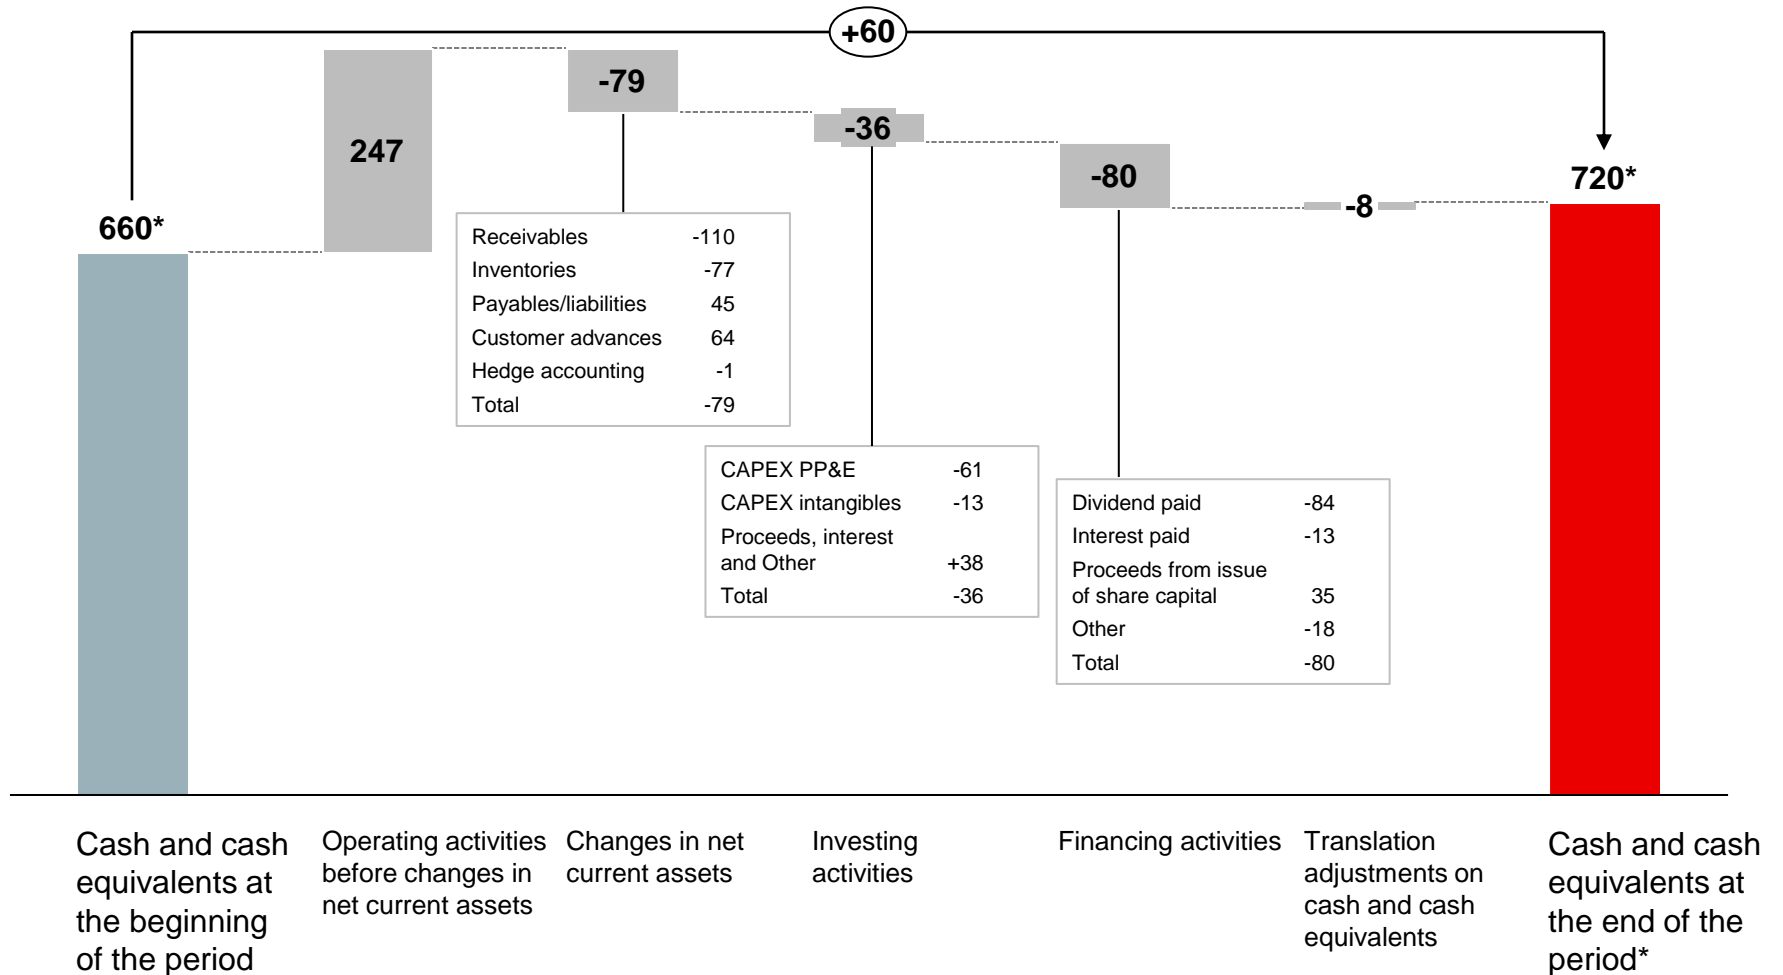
+60

660*

247

-79

-36

-80

-8

720*

| Receivables | -110 |
|---|---|
| Inventories | -77 |
| Payables/liabilities | 45 |
| Customer advances | 64 |
| Hedge accounting | -1 |
| Total | -79 |

| CAPEX PP&E | -61 |
|---|---|
| CAPEX intangibles | -13 |
| Proceeds, interest and Other | +38 |
| Total | -36 |

| Dividend paid | -84 |
|---|---|
| Interest paid | -13 |
| Proceeds from issue of share capital | 35 |
| Other | -18 |
| Total | -80 |

Cash and cash equivalents at the beginning of the period

Operating activities before changes in net current assets

Changes in net current assets

Investing activities

Financing activities

Translation adjustments on cash and cash equivalents

Cash and cash equivalents at the end of the period*